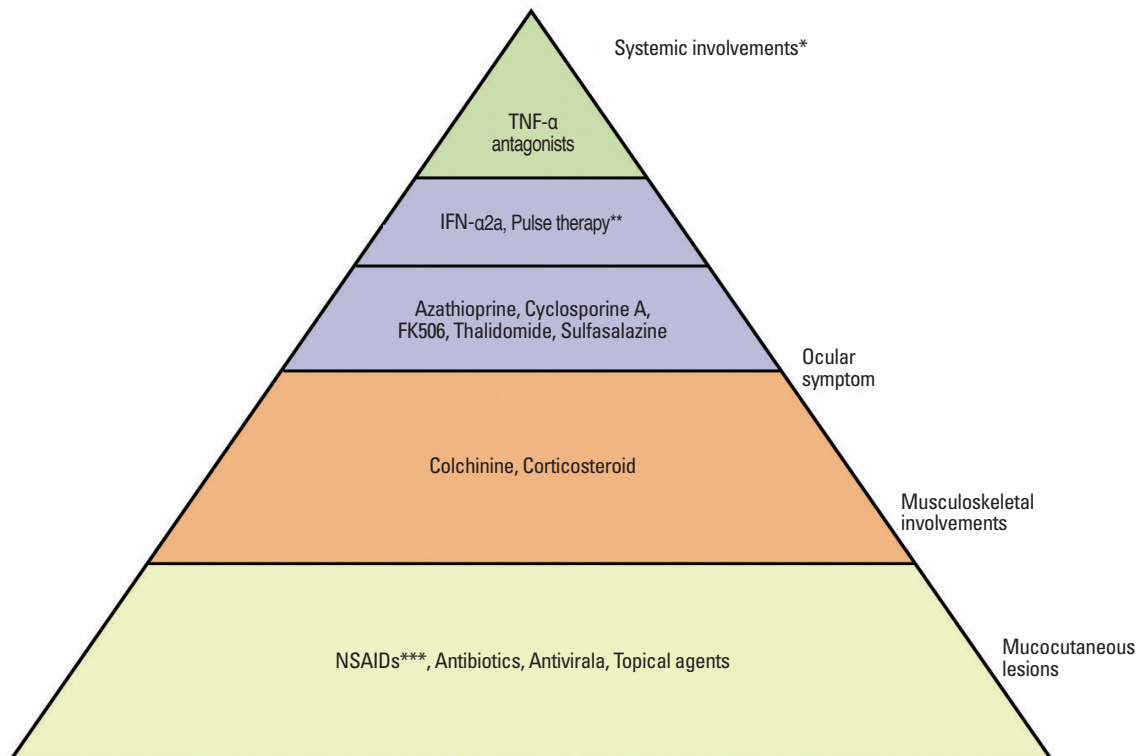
Systemic involvements*

TNF-α antagonists

IFN-α2a, Pulse therapy**

Azathioprine, Cyclosporine A, FK506, Thalidomide, Sulfasalazine

Ocular symptom

Colchinine, Corticosteroid

Musculoskeletal involvements

NSAIDs***, Antibiotics, Antivirala, Topical agents

Mucocutaneous lesions